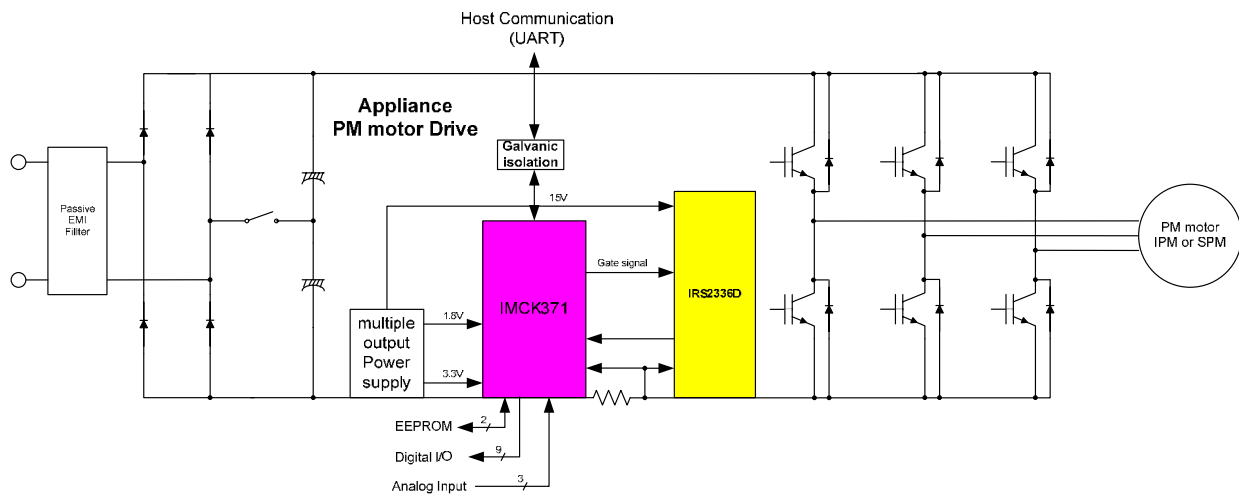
Host Communication
(UART)

Appliance
PM motor Drive

Galvanic isolation

Passive EMI Fillter

15V

Gate signal

IMCK371

IRS2336D

PM motor
IPM or SPM

1.8V

3.3V

multiple output Power supply

EEPROM
2

Digital I/O
9

Analog Input
3